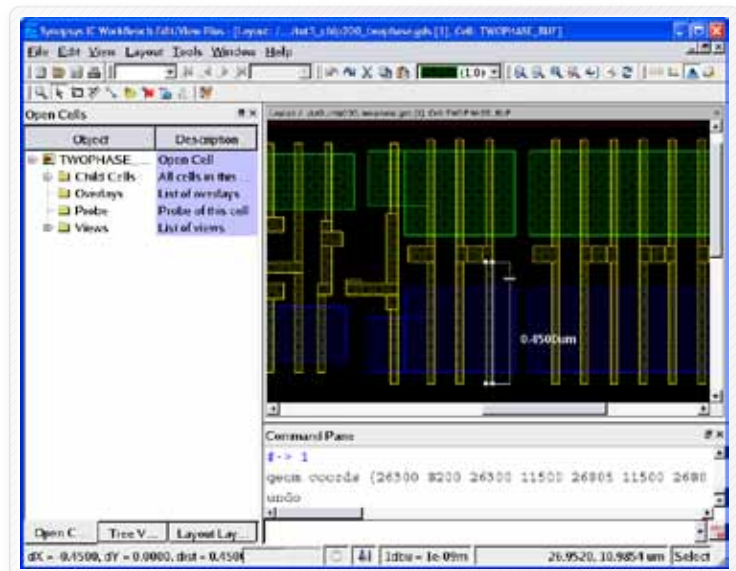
Synopsys IC Workbench Edit/View Plus - [Layout: /.../tst5_cldz200_twophase.gds [1], Cell: TWOPHASE_BUF]

File Edit View Layout Tools Window Help

(1.0)

Open Cells

| Object | Description |
|---|---|
| TWOPHASE_... | Open Cell |
| Child Cells | All cells in this |
| Overlays | List of overlays |
| Probe | Probe of this cell |
| Views | List of views |

Layout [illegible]

0.4500um

Command Pane

# -> 1

geom coords {26300 8200 26300 11500 26805 11500 2680

undo

Open C... Tree V... Layout Lay...

dX = -0.4500, dY = 0.0000, dist = 0.450

1dbu = 1e-09m

26.9520, 10.9854 um Select